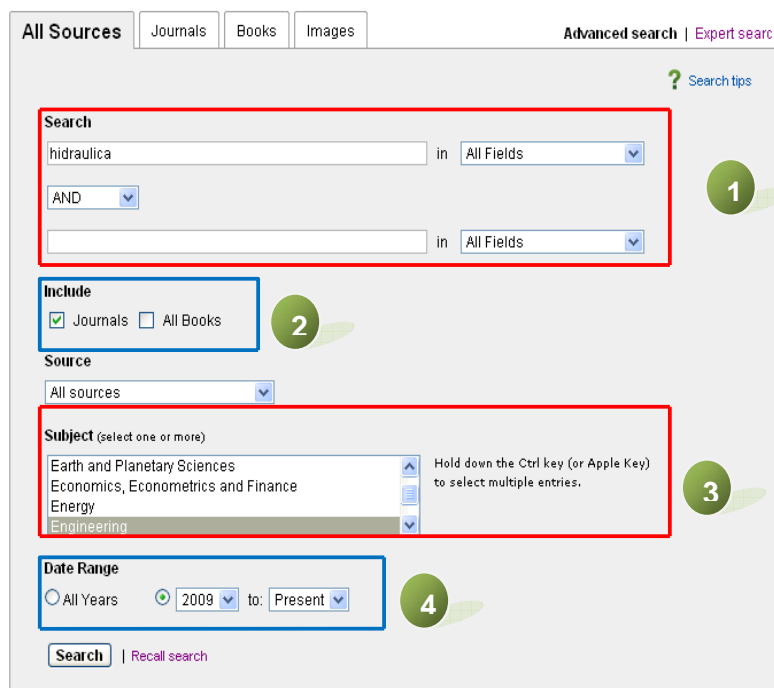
All Sources | Journals | Books | Images

Advanced search | Expert searc

Search tips

Search

hidraulica in All Fields

AND

in All Fields

1

Include

Journals All Books

2

Source

All sources

Subject (select one or more)

Earth and Planetary Sciences
Economics, Econometrics and Finance
Energy
Engineering

Hold down the Ctrl key (or Apple Key) to select multiple entries.

3

Date Range

All Years 2009 to: Present

4

Search | Recall search